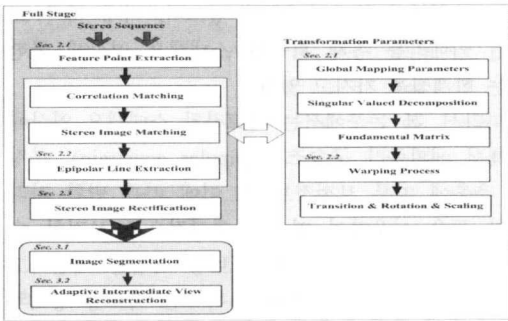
Full Stage

Stereo Sequence

Sec. 2.1

Feature Point Extraction

Correlation Matching

Stereo Image Matching

Sec. 2.2

Epipolar Line Extraction

Sec. 2.3

Stereo Image Rectification

Sec. 3.1

Image Segmentation

Sec. 3.2

Adaptive Intermediate View Reconstruction

Transformation Parameters

Sec. 2.1

Global Mapping Parameters

Singular Valued Decomposition

Fundamental Matrix

Sec. 2.2

Warping Process

Transition & Rotation & Scaling